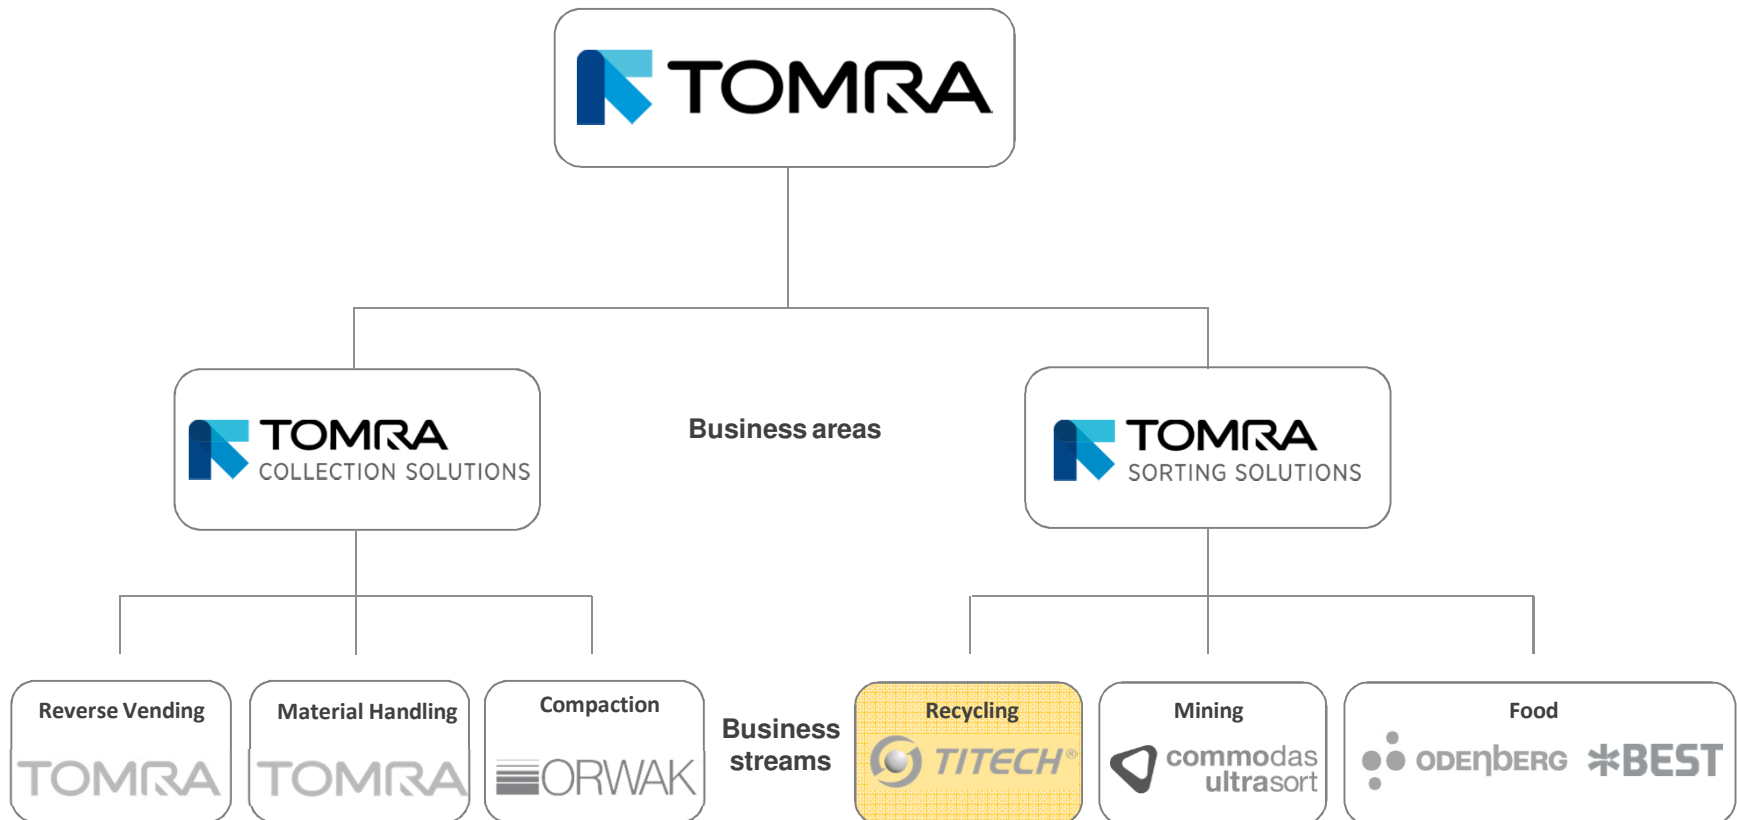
TOMRA

TOMRA
COLLECTION SOLUTIONS

Business areas

TOMRA
SORTING SOLUTIONS

Reverse Vending
TOMRA

Material Handling
TOMRA

Compaction
ORWAK

Business streams

Recycling
TITECH®

Mining
commodas ultrasort

Food
ODENBERG BEST